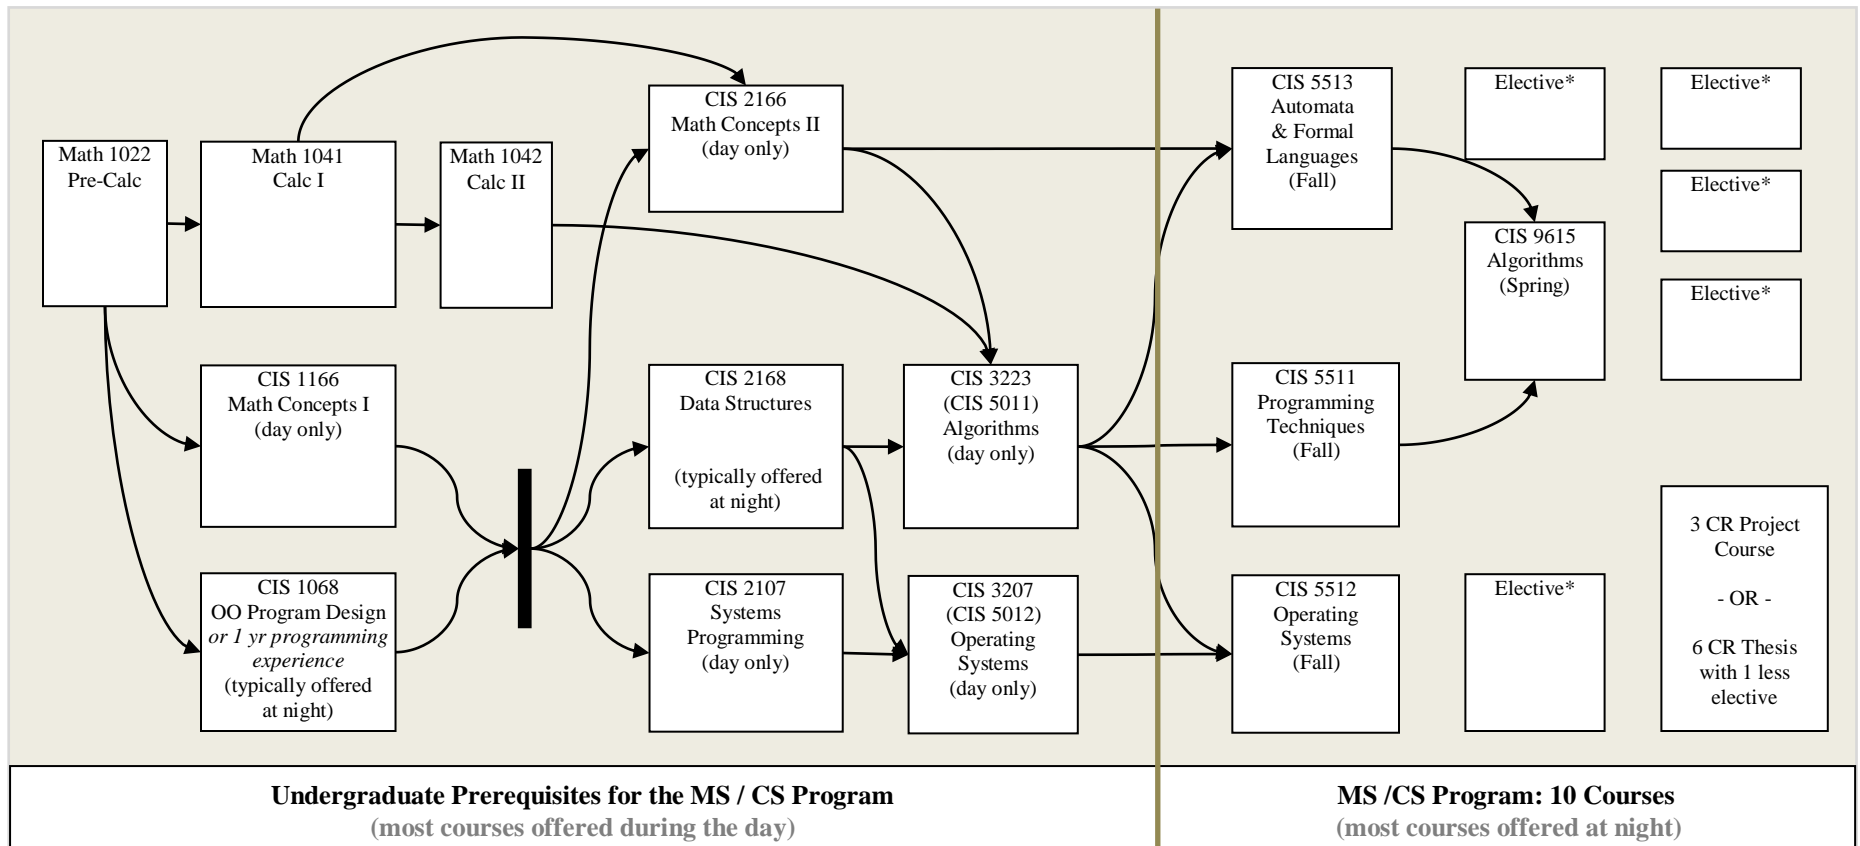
Math 1022
Pre-Calc

Math 1041
Calc I

Math 1042
Calc II

CIS 2166
Math Concepts II
(day only)

CIS 1166
Math Concepts I
(day only)

CIS 1068
OO Program Design
*or 1 yr programming experience*
(typically offered at night)

CIS 2168
Data Structures

(typically offered at night)

CIS 2107
Systems Programming
(day only)

CIS 3223
(CIS 5011)
Algorithms
(day only)

CIS 3207
(CIS 5012)
Operating Systems
(day only)

CIS 5513
Automata & Formal Languages
(Fall)

CIS 5511
Programming Techniques
(Fall)

CIS 5512
Operating Systems
(Fall)

Elective*

CIS 9615
Algorithms
(Spring)

Elective*

Elective*

Elective*

Elective*

Elective*

3 CR Project Course

- OR -

6 CR Thesis with 1 less elective

**Undergraduate Prerequisites for the MS / CS Program**
**(most courses offered during the day)**

**MS /CS Program: 10 Courses**
**(most courses offered at night)**